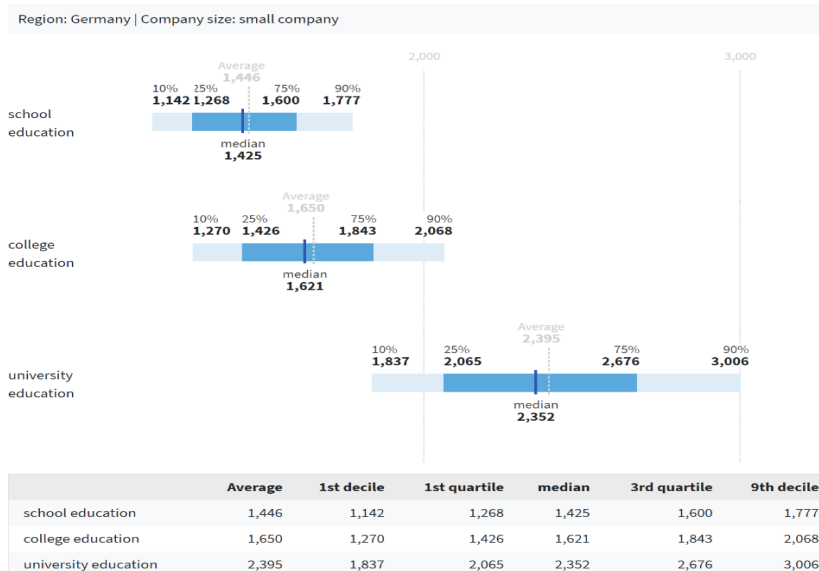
Region: Germany | Company size: small company

2,000

3,000

school education

Average 1,446

10% 1,142

25% 1,268

75% 1,600

90% 1,777

median 1,425

college education

Average 1,650

10% 1,270

25% 1,426

75% 1,843

90% 2,068

median 1,621

university education

Average 2,395

10% 1,837

25% 2,065

75% 2,676

90% 3,006

median 2,352

| | Average | 1st decile | 1st quartile | median | 3rd quartile | 9th decile |
|---|---|---|---|---|---|---|
| school education | 1,446 | 1,142 | 1,268 | 1,425 | 1,600 | 1,777 |
| college education | 1,650 | 1,270 | 1,426 | 1,621 | 1,843 | 2,068 |
| university education | 2,395 | 1,837 | 2,065 | 2,352 | 2,676 | 3,006 |